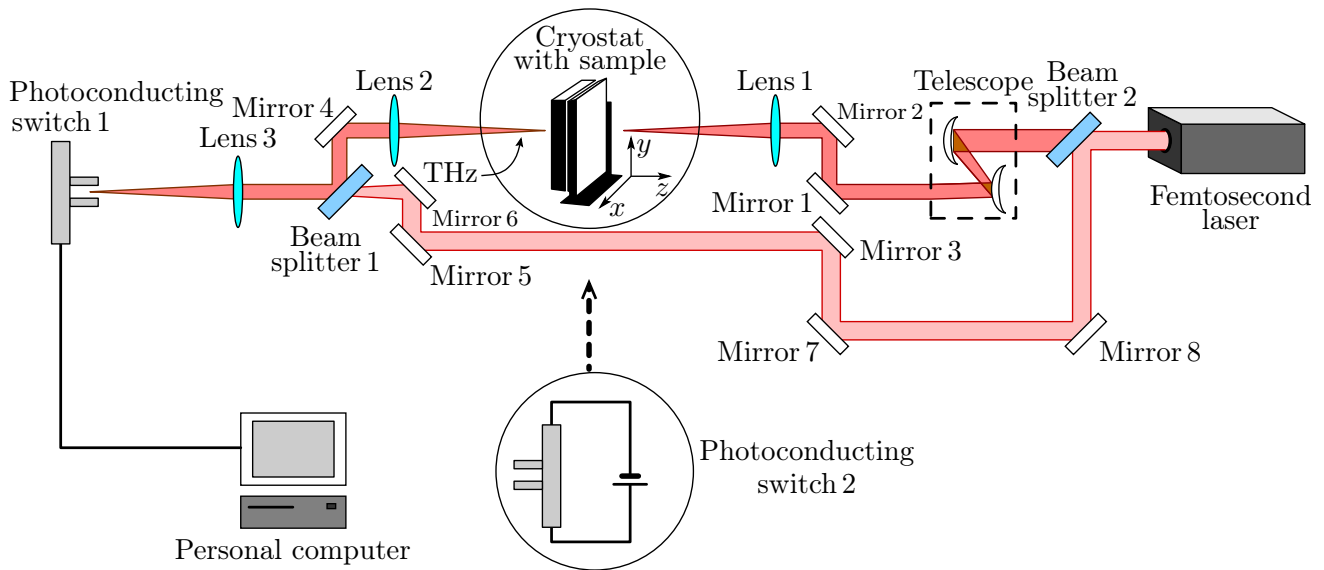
Photoconducting switch 1

Lens 3

Mirror 4

Lens 2

Beam splitter 1

THz

Mirror 6

Mirror 5

Cryostat with sample

$y$

$z$

$x$

Lens 1

Mirror 2

Mirror 1

Mirror 3

Telescope

Beam splitter 2

Femtosecond laser

Mirror 7

Mirror 8

Photoconducting switch 2

Personal computer